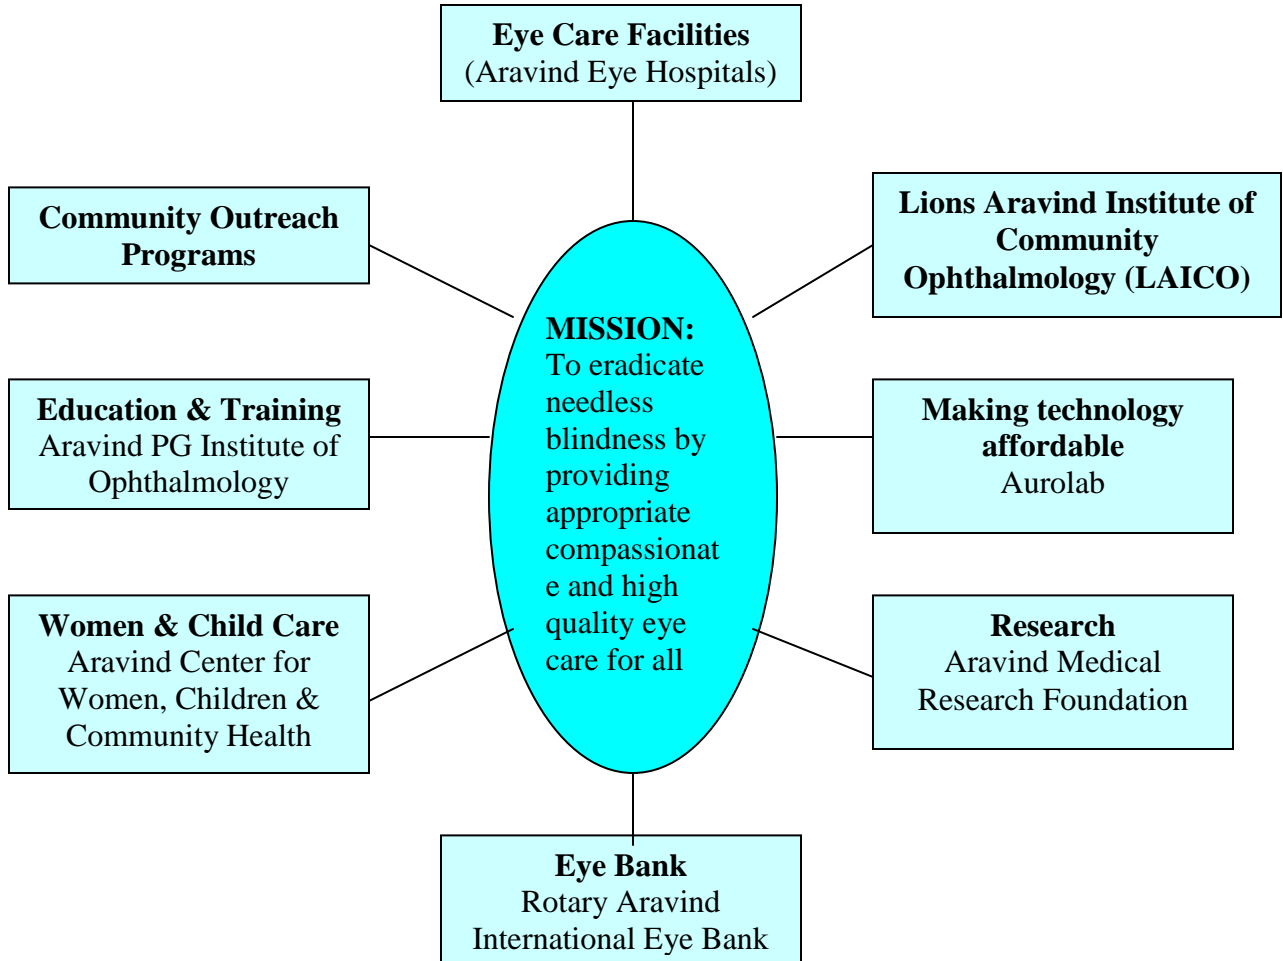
**Eye Care Facilities**
(Aravind Eye Hospitals)

**Community Outreach Programs**

**Lions Aravind Institute of Community Ophthalmology (LAICO)**

**MISSION:**
To eradicate needless blindness by providing appropriate compassionat e and high quality eye care for all

**Education & Training**
Aravind PG Institute of Ophthalmology

**Making technology affordable**
Aurolab

**Women & Child Care**
Aravind Center for Women, Children & Community Health

**Research**
Aravind Medical Research Foundation

**Eye Bank**
Rotary Aravind International Eye Bank